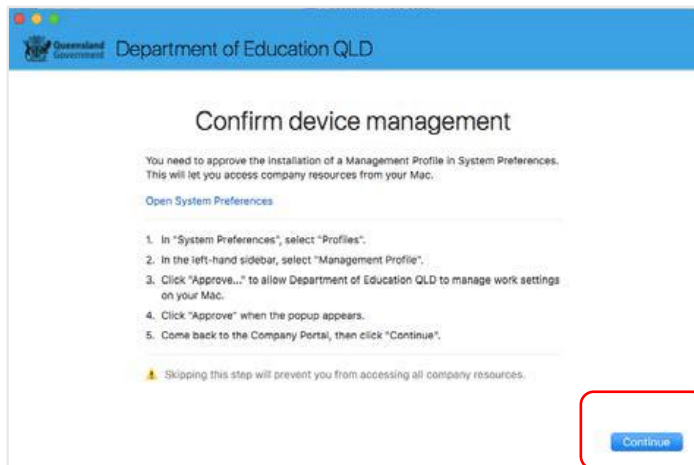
Queensland Government Department of Education QLD

Confirm device management

You need to approve the installation of a Management Profile in System Preferences. This will let you access company resources from your Mac.

Open System Preferences

1. In "System Preferences", select "Profiles".
2. In the left-hand sidebar, select "Management Profile".
3. Click "Approve..." to allow Department of Education QLD to manage work settings on your Mac.
4. Click "Approve" when the popup appears.
5. Come back to the Company Portal, then click "Continue".

Skipping this step will prevent you from accessing all company resources.

Continue